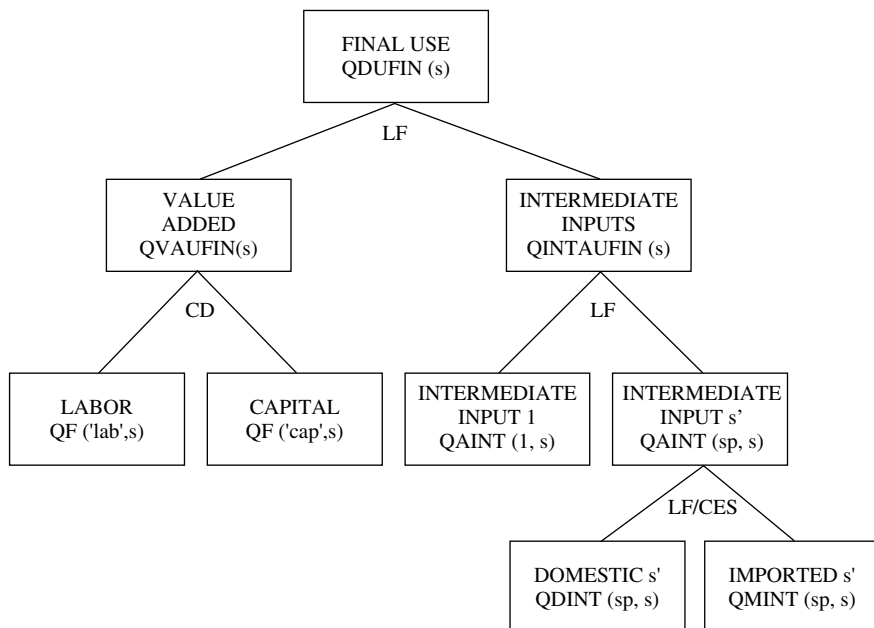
FINAL USE
QDUFIN (s)

LF

VALUE ADDED
QVAUFIN(s)

INTERMEDIATE INPUTS
QINTAUFIN (s)

CD

LF

LABOR
QF ('lab',s)

CAPITAL
QF ('cap',s)

INTERMEDIATE INPUT 1
QAINT (1, s)

INTERMEDIATE INPUT s'
QAINT (sp, s)

LF/CES

DOMESTIC s'
QDINT (sp, s)

IMPORTED s'
QMINT (sp, s)